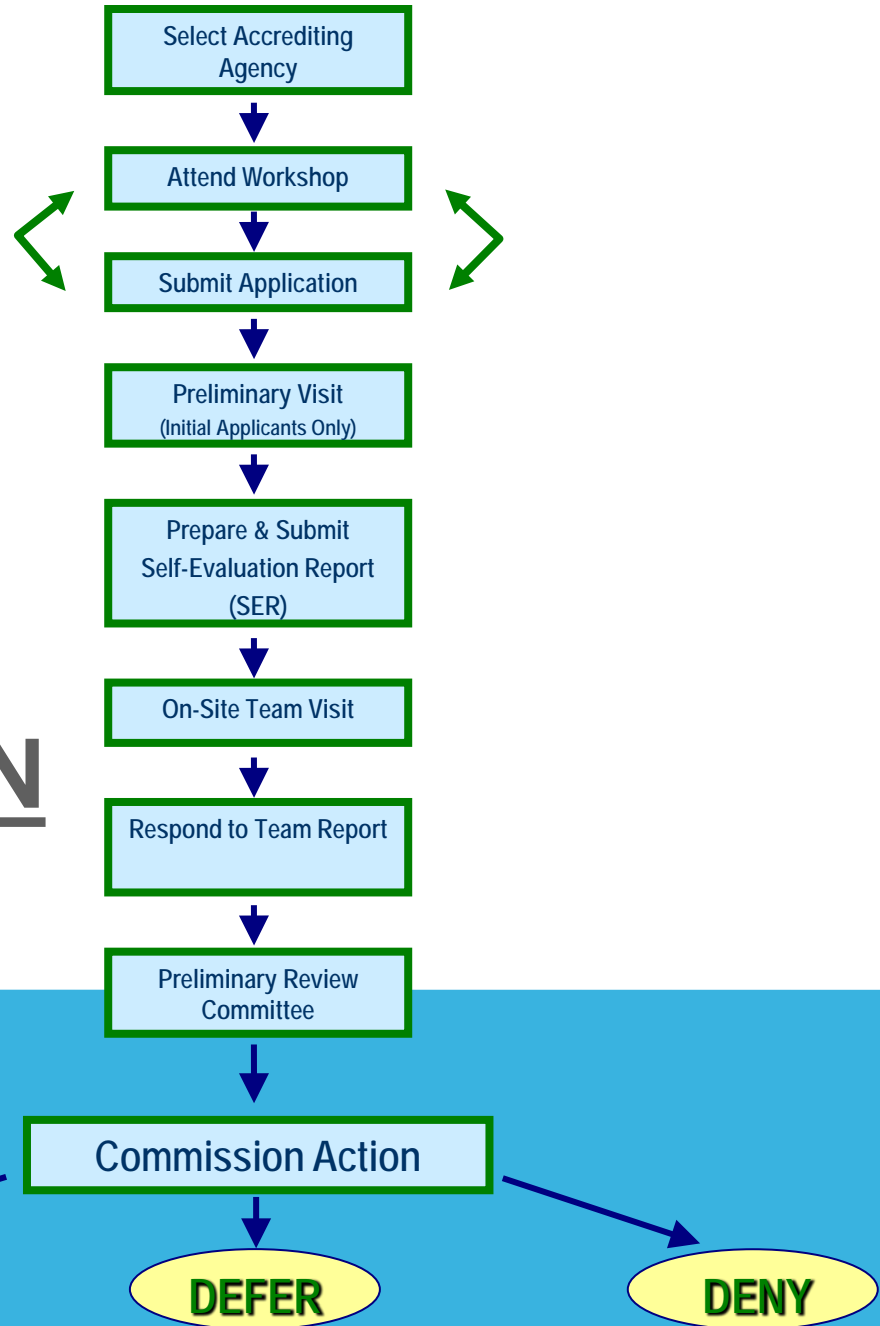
Select Accrediting Agency

Attend Workshop

Submit Application

Preliminary Visit
(Initial Applicants Only)

Prepare & Submit Self-Evaluation Report (SER)

On-Site Team Visit

N

Respond to Team Report

Preliminary Review Committee

Commission Action

DEFER

DENY